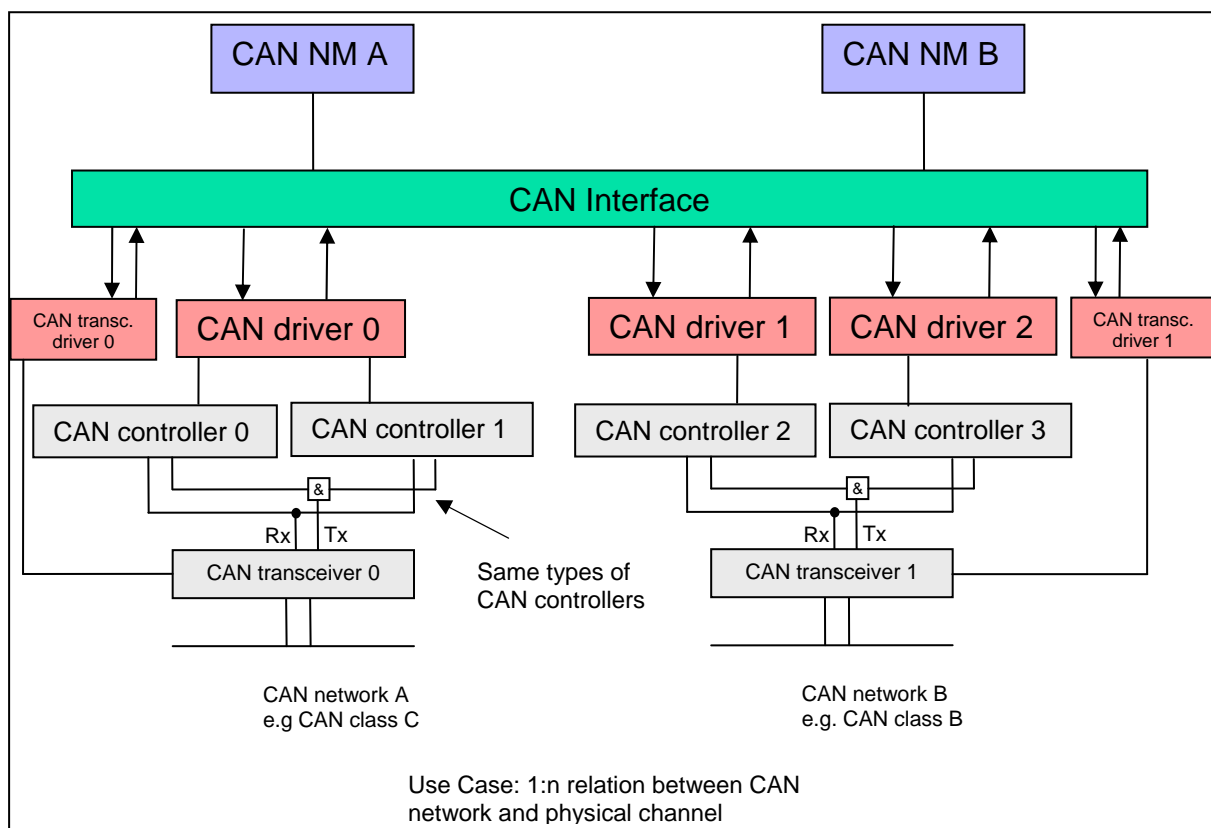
CAN NM A

CAN NM B

CAN Interface

CAN transc. driver 0

CAN driver 0

CAN driver 1

CAN driver 2

CAN transc. driver 1

CAN controller 0

CAN controller 1

CAN controller 2

CAN controller 3

&

&

Rx

Tx

Rx

Tx

CAN transceiver 0

Same types of CAN controllers

CAN transceiver 1

CAN network A
e.g CAN class C

CAN network B
e.g. CAN class B

Use Case: 1:n relation between CAN network and physical channel